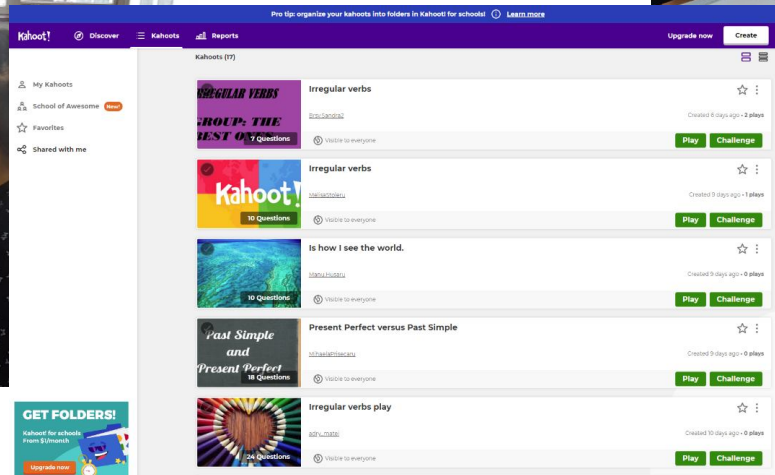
Pro tip: organize your kahoots into folders in Kahoot! for schools! Learn more

Kahoot! Discover Kahoots Reports Upgrade now Create

My Kahoots
School of Awesome New!
Favorites
Shared with me

Kahoots (17)

RREGULAR VERBS GROUP: THE BEST OF
7 Questions
Irregular verbs
EmySandra2
Created 6 days ago • 2 plays
Visible to everyone
Play Challenge

Kahoot!
10 Questions
Irregular verbs
MellaStoleru
Created 9 days ago • 1 plays
Visible to everyone
Play Challenge

10 Questions
Is how I see the world.
Manu Husaru
Created 9 days ago • 0 plays
Visible to everyone
Play Challenge

Past Simple and Present Perfect
18 Questions
Present Perfect versus Past Simple
MihaelaPrisecaru
Created 9 days ago • 0 plays
Visible to everyone
Play Challenge

24 Questions
Irregular verbs play
ady_matei
Created 10 days ago • 0 plays
Visible to everyone
Play Challenge

GET FOLDERS!
Kahoot! for schools
From $1/month
Upgrade now